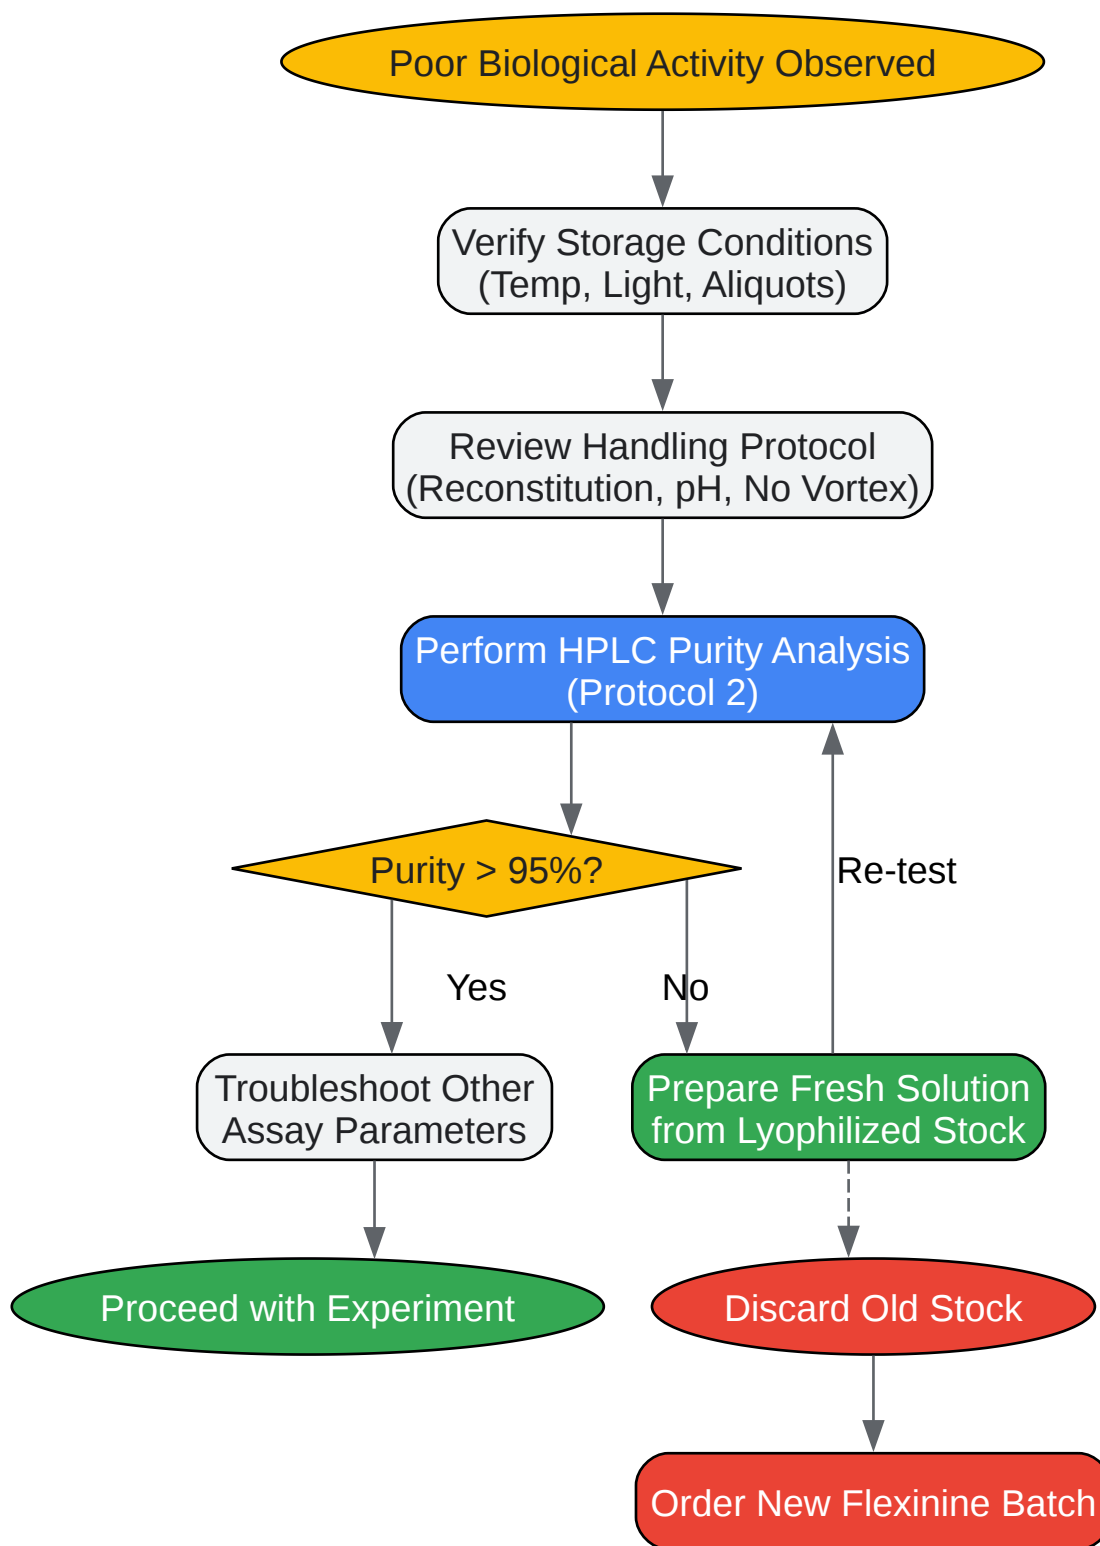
Poor Biological Activity Observed

Verify Storage Conditions (Temp, Light, Aliquots)

Review Handling Protocol (Reconstitution, pH, No Vortex)

Perform HPLC Purity Analysis (Protocol 2)

Purity > 95%?

Re-test

Yes

No

Troubleshoot Other Assay Parameters

Prepare Fresh Solution from Lyophilized Stock

Proceed with Experiment

Discard Old Stock

Order New Flexinine Batch